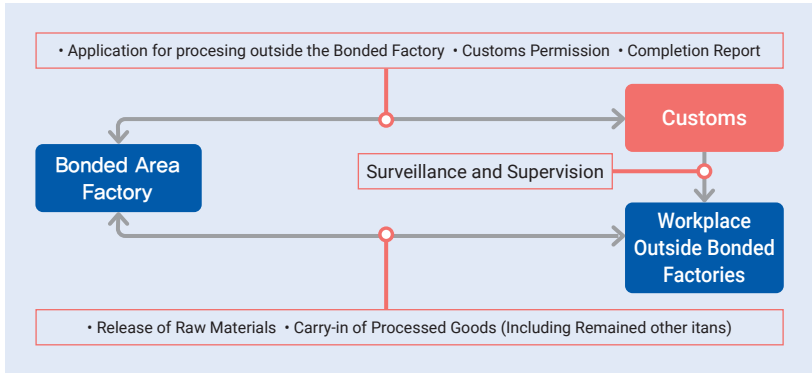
• Application for procesing outside the Bonded Factory • Customs Permission • Completion Report

Customs

Bonded Area Factory

Surveillance and Supervision

Workplace Outside Bonded Factories

• Release of Raw Materials • Carry-in of Processed Goods (Including Remained other itans)